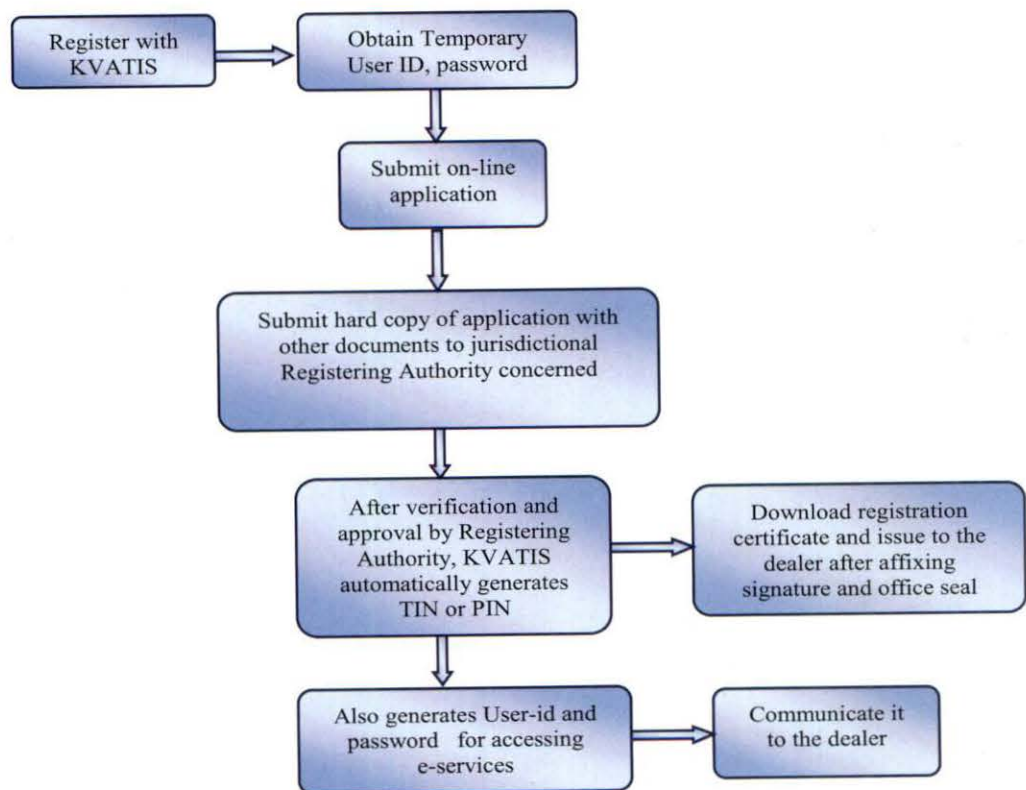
Register with KVATIS

Obtain Temporary User ID, password

Submit on-line application

Submit hard copy of application with other documents to jurisdictional Registering Authority concerned

After verification and approval by Registering Authority, KVATIS automatically generates TIN or PIN

Download registration certificate and issue to the dealer after affixing signature and office seal

Also generates User-id and password for accessing e-services

Communicate it to the dealer